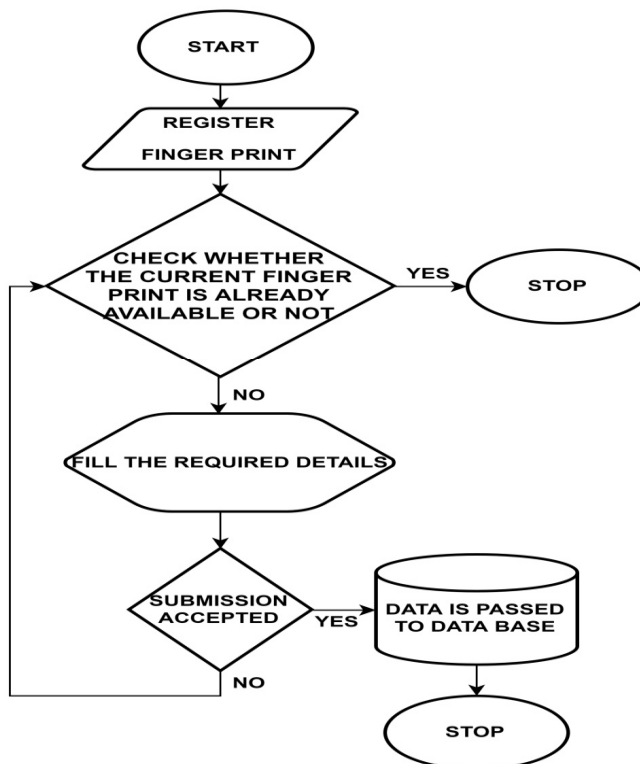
START

REGISTER

FINGER PRINT

CHECK WHETHER THE CURRENT FINGER PRINT IS ALREADY AVAILABLE OR NOT

YES

STOP

NO

FILL THE REQUIRED DETAILS

SUBMISSION ACCEPTED

YES

DATA IS PASSED TO DATA BASE

NO

STOP